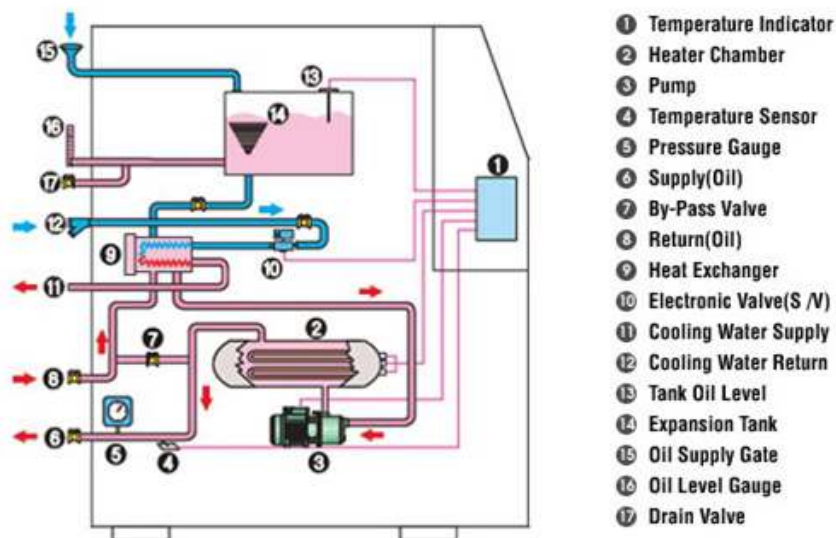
15
13
14
16
17
1
12
9
10
11
2
7
8
6
5
4
3

1 Temperature Indicator
2 Heater Chamber
3 Pump
4 Temperature Sensor
5 Pressure Gauge
6 Supply(Oil)
7 By-Pass Valve
8 Return(Oil)
9 Heat Exchanger
10 Electronic Valve(S /V)
11 Cooling Water Supply
12 Cooling Water Return
13 Tank Oil Level
14 Expansion Tank
15 Oil Supply Gate
16 Oil Level Gauge
17 Drain Valve